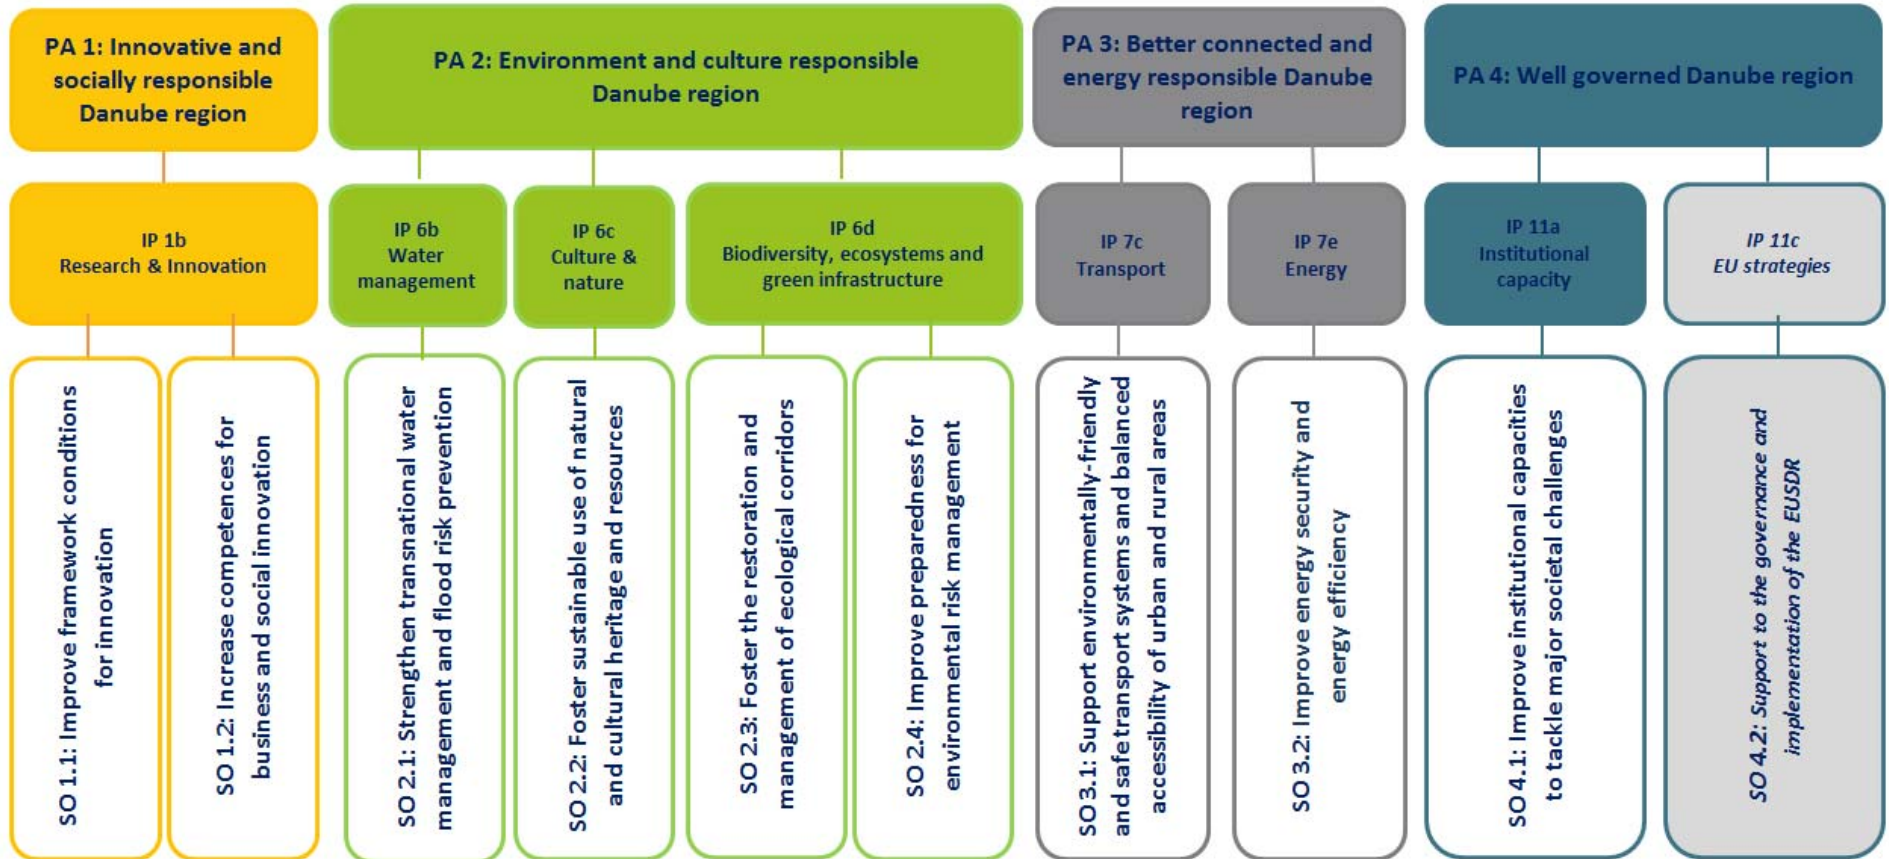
PA 1: Innovative and socially responsible Danube region

PA 2: Environment and culture responsible Danube region

PA 3: Better connected and energy responsible Danube region

PA 4: Well governed Danube region

IP 1b
Research & Innovation

IP 6b
Water management

IP 6c
Culture & nature

IP 6d
Biodiversity, ecosystems and green infrastructure

IP 7c
Transport

IP 7e
Energy

IP 11a
Institutional capacity

IP 11c
EU strategies

SO 1.1: Improve framework conditions for innovation

SO 1.2: Increase competences for business and social innovation

SO 2.1: Strengthen transnational water management and flood risk prevention

SO 2.2: Foster sustainable use of natural and cultural heritage and resources

SO 2.3: Foster the restoration and management of ecological corridors

SO 2.4: Improve preparedness for environmental risk management

SO 3.1: Support environmentally-friendly and safe transport systems and balanced accessibility of urban and rural areas

SO 3.2: Improve energy security and energy efficiency

SO 4.1: Improve institutional capacities to tackle major societal challenges

SO 4.2: Support to the governance and implementation of the EUSDR